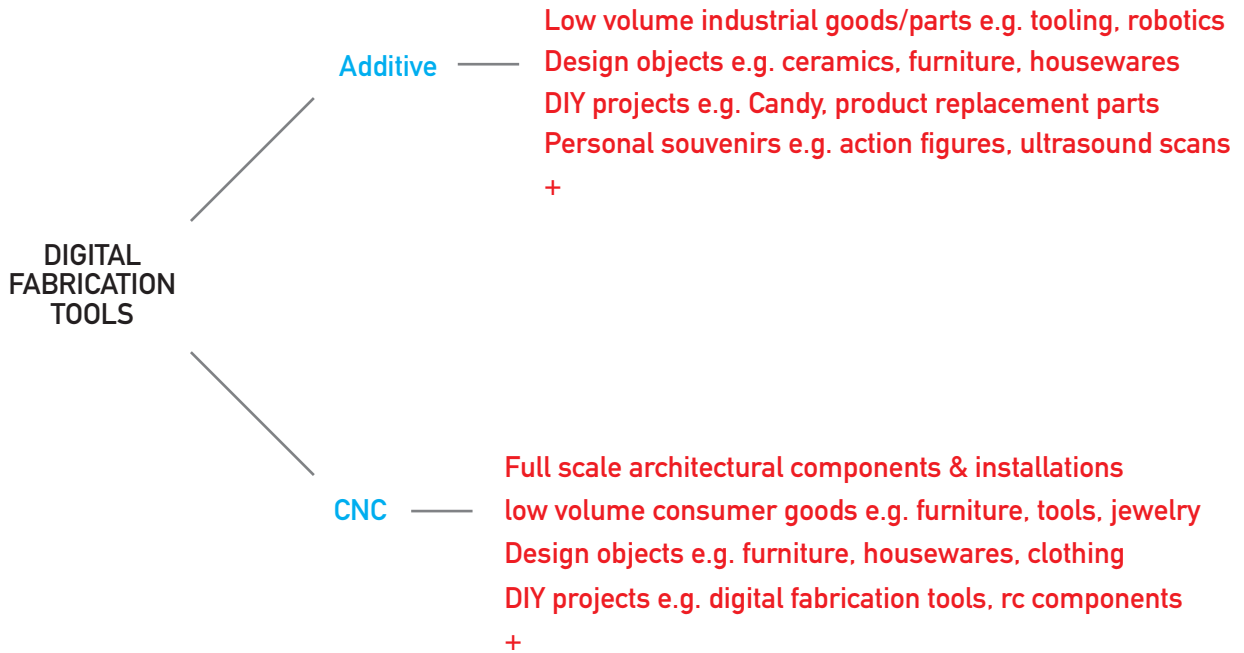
DIGITAL FABRICATION TOOLS

Additive

Low volume industrial goods/parts e.g. tooling, robotics
Design objects e.g. ceramics, furniture, housewares
DIY projects e.g. Candy, product replacement parts
Personal souvenirs e.g. action figures, ultrasound scans
+

CNC

Full scale architectural components & installations
low volume consumer goods e.g. furniture, tools, jewelry
Design objects e.g. furniture, housewares, clothing
DIY projects e.g. digital fabrication tools, rc components
+